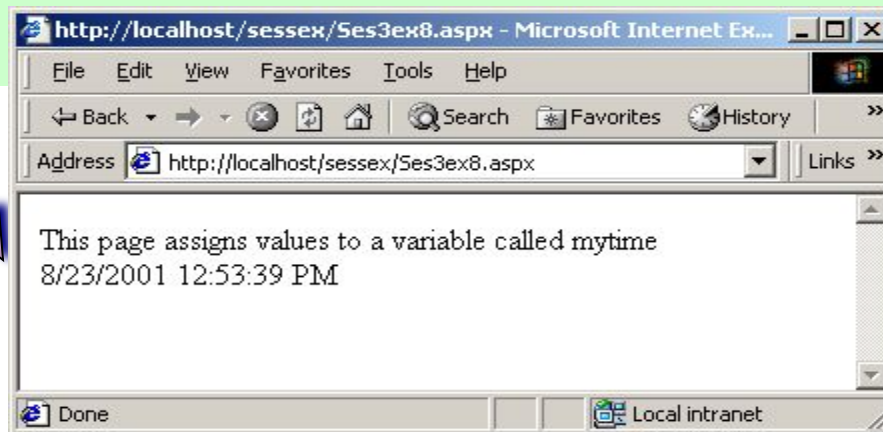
http://localhost/sessex/Ses3ex8.aspx - Microsoft Internet Ex...

File Edit View Favorites Tools Help

Back Search Favorites History

Address http://localhost/sessex/Ses3ex8.aspx Links

This page assigns values to a variable called mytime
8/23/2001 12:53:39 PM

Done Local intranet